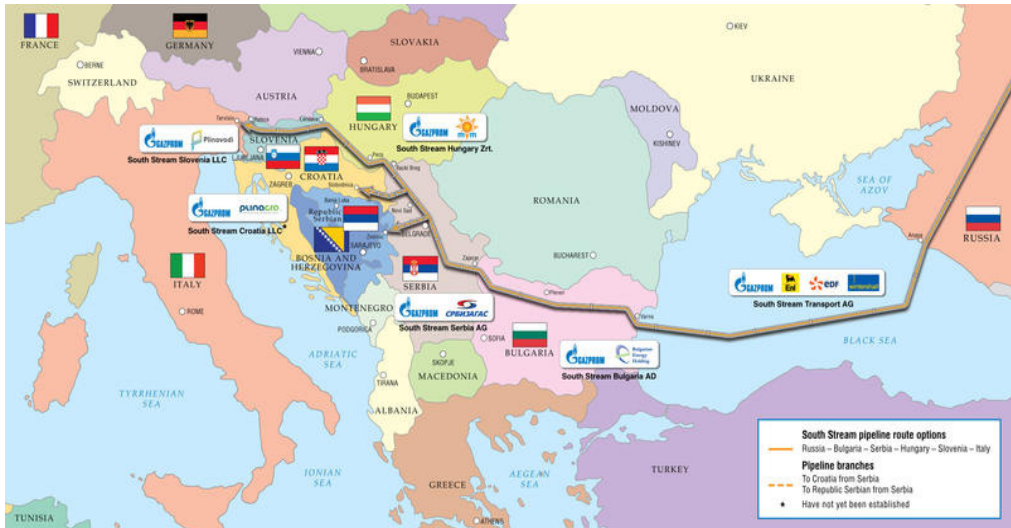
FRANCE
GERMANY
SLOVAKIA
KIEV
UKRAINE
BERNE
SWITZERLAND
VIENNA
BRATISLAVA
AUSTRIA
BUDAPEST
HUNGARY
MOLDOVA
KISHINEV
GAZPROM Plinovodi
South Stream Slovenia LLC
SLOVENIA
LJUBLJANA
ZAGREB
CROATIA
GAZPROM
South Stream Hungary Zrt.
SEA OF AZOV
ROMANIA
GAZPROM PLINACRO
South Stream Croatia LLC*
Republic Serbian
BELGRADE
SARAJEVO
BOSNIA AND HERZEGOVINA
BUCHAREST
RUSSIA
ITALY
SERBIA
GAZPROM Eni EDF Wintershall
South Stream Transport AG
ROME
MONTENEGRO
PODGORICA
GAZPROM СРБИЈАГАС
South Stream Serbia AG
SOFIA
BULGARIA
GAZPROM Bulgarian Energy Holding
South Stream Bulgaria AD
BLACK SEA
ADRIATIC SEA
SKOPJE
MACEDONIA
TIRANA
ALBANIA
TYRRHENIAN SEA
IONIAN SEA
GREECE
AEGEAN SEA
ATHENS
TURKEY
TUNISIA
South Stream pipeline route options
Russia – Bulgaria – Serbia – Hungary – Slovenia – Italy
Pipeline branches
To Croatia from Serbia
To Republic Serbian from Serbia
* Have not yet been established